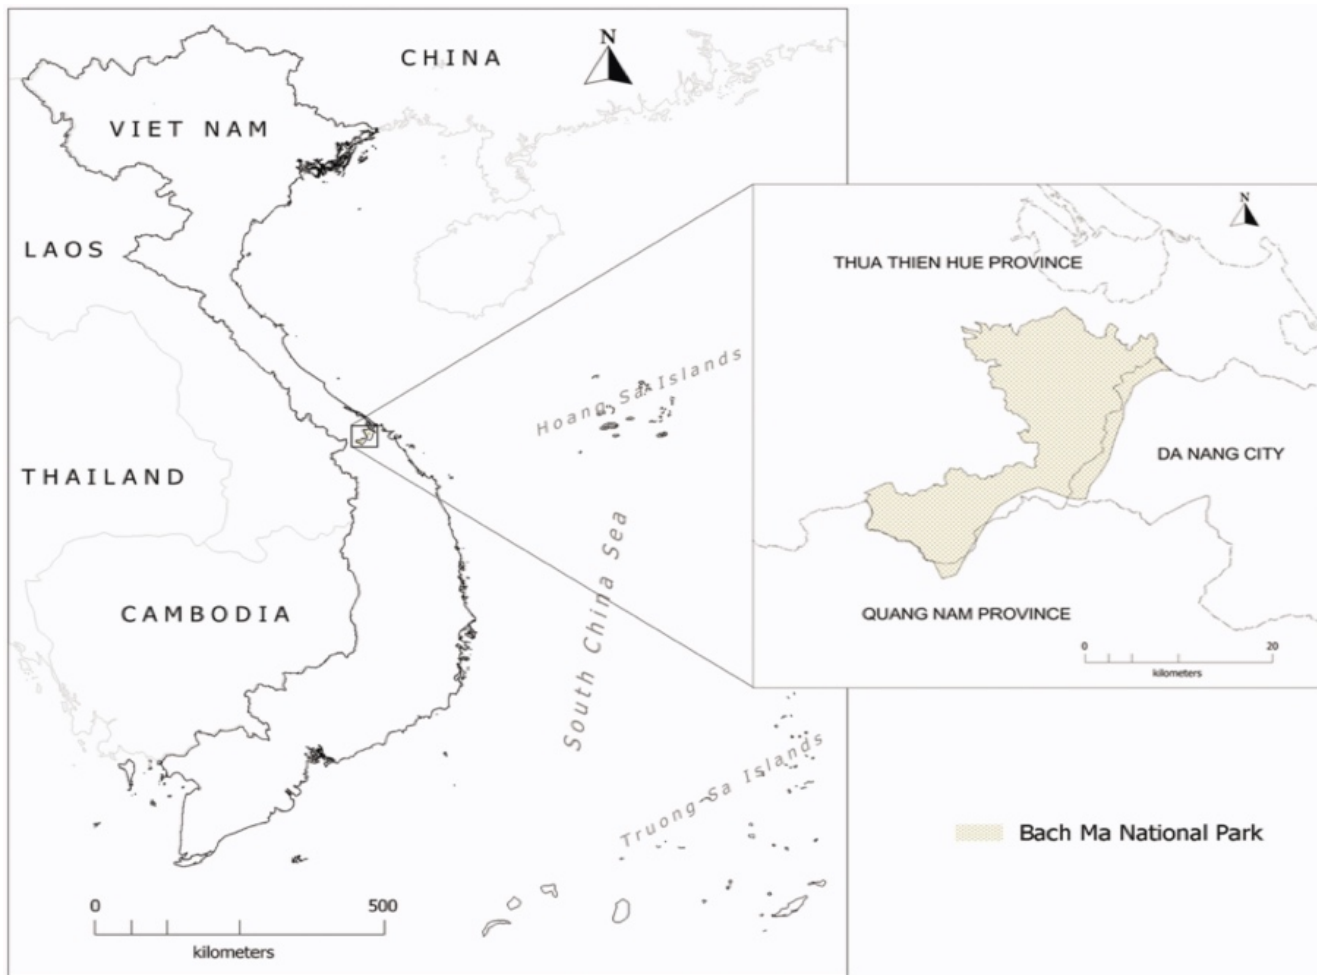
CHINA

N

VIET NAM

LAOS

THAILAND

CAMBODIA

Hoang Sa Islands

South China Sea

Truong Sa Islands

0 500
kilometers

N

THUA THIEN HUE PROVINCE

DA NANG CITY

QUANG NAM PROVINCE

0 20
kilometers

Bach Ma National Park